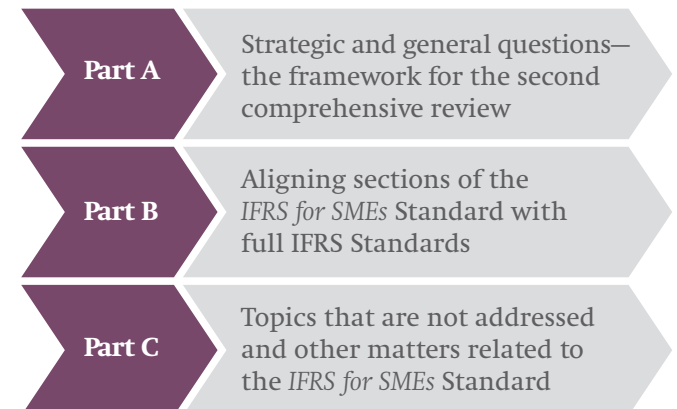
Part A

Strategic and general questions—the framework for the second comprehensive review

Part B

Aligning sections of the *IFRS for SMEs* Standard with full IFRS Standards

Part C

Topics that are not addressed and other matters related to the *IFRS for SMEs* Standard